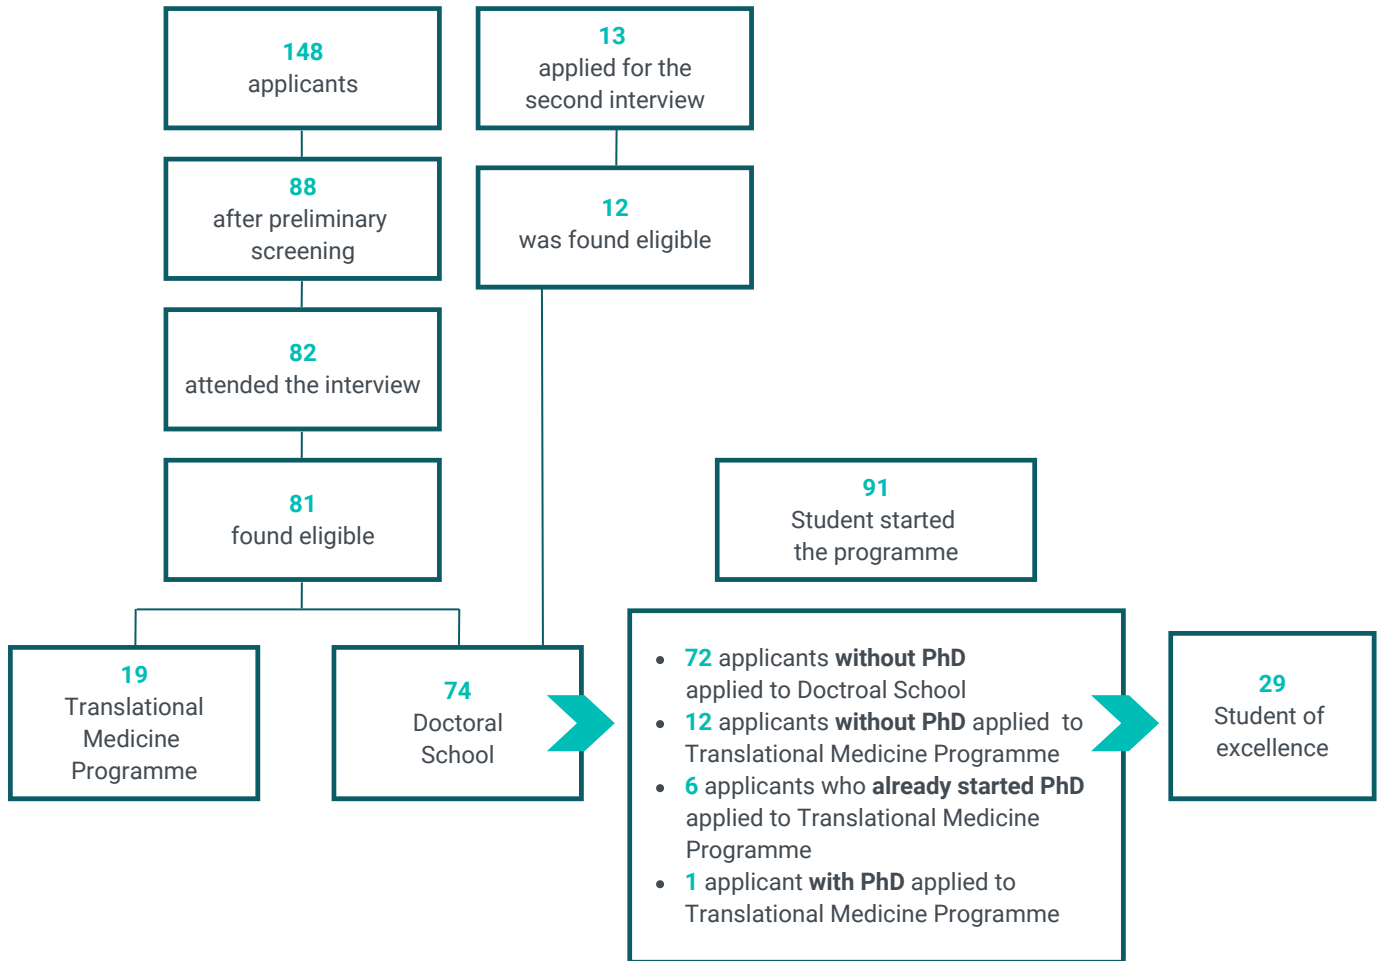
148
applicants

13
applied for the second interview

88
after preliminary screening

12
was found eligible

82
attended the interview

81
found eligible

91
Student started the programme

19
Translational Medicine Programme

74
Doctoral School

- 72 applicants **without PhD** applied to Doctroal School
- 12 applicants **without PhD** applied to Translational Medicine Programme
- 6 applicants who **already started PhD** applied to Translational Medicine Programme
- 1 applicant **with PhD** applied to Translational Medicine Programme

29
Student of excellence